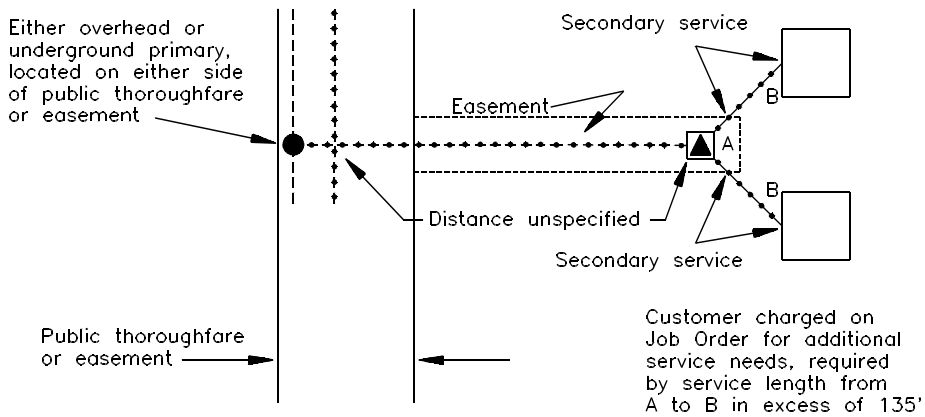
Either overhead or underground primary, located on either side of public thoroughfare or easement

Secondary service

Easement

A

B

B

Distance unspecified

Secondary service

Public thoroughfare or easement

Customer charged on Job Order for additional service needs, required by service length from A to B in excess of 135'